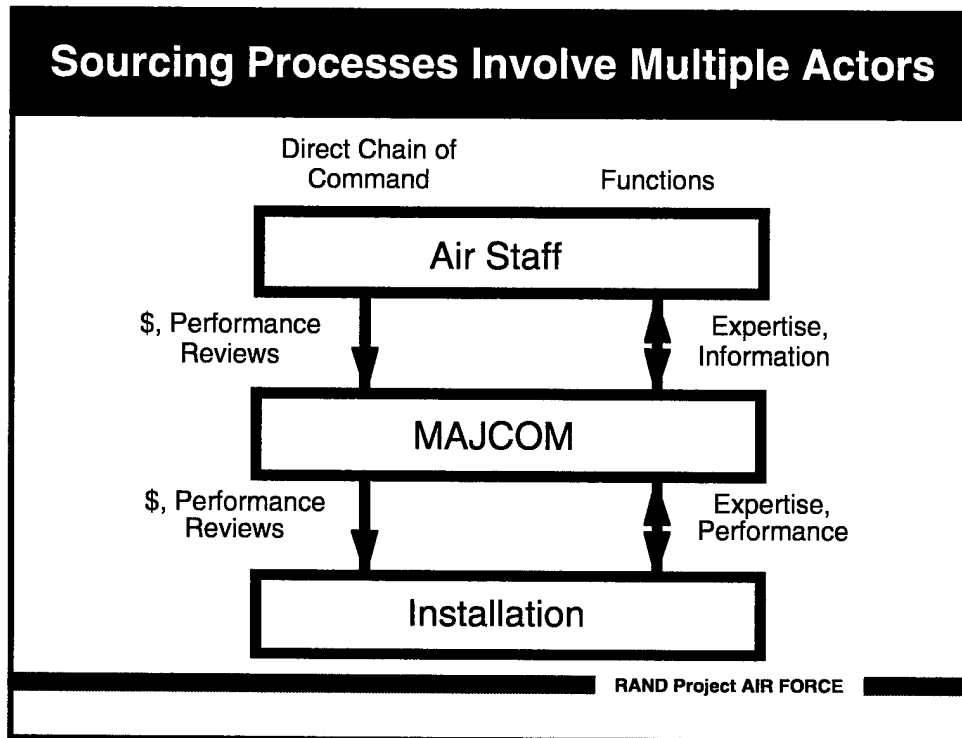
Sourcing Processes Involve Multiple Actors

Direct Chain of Command

Functions

Air Staff

\$, Performance Reviews

Expertise, Information

MAJCOM

\$, Performance Reviews

Expertise, Performance

Installation

RAND Project AIR FORCE